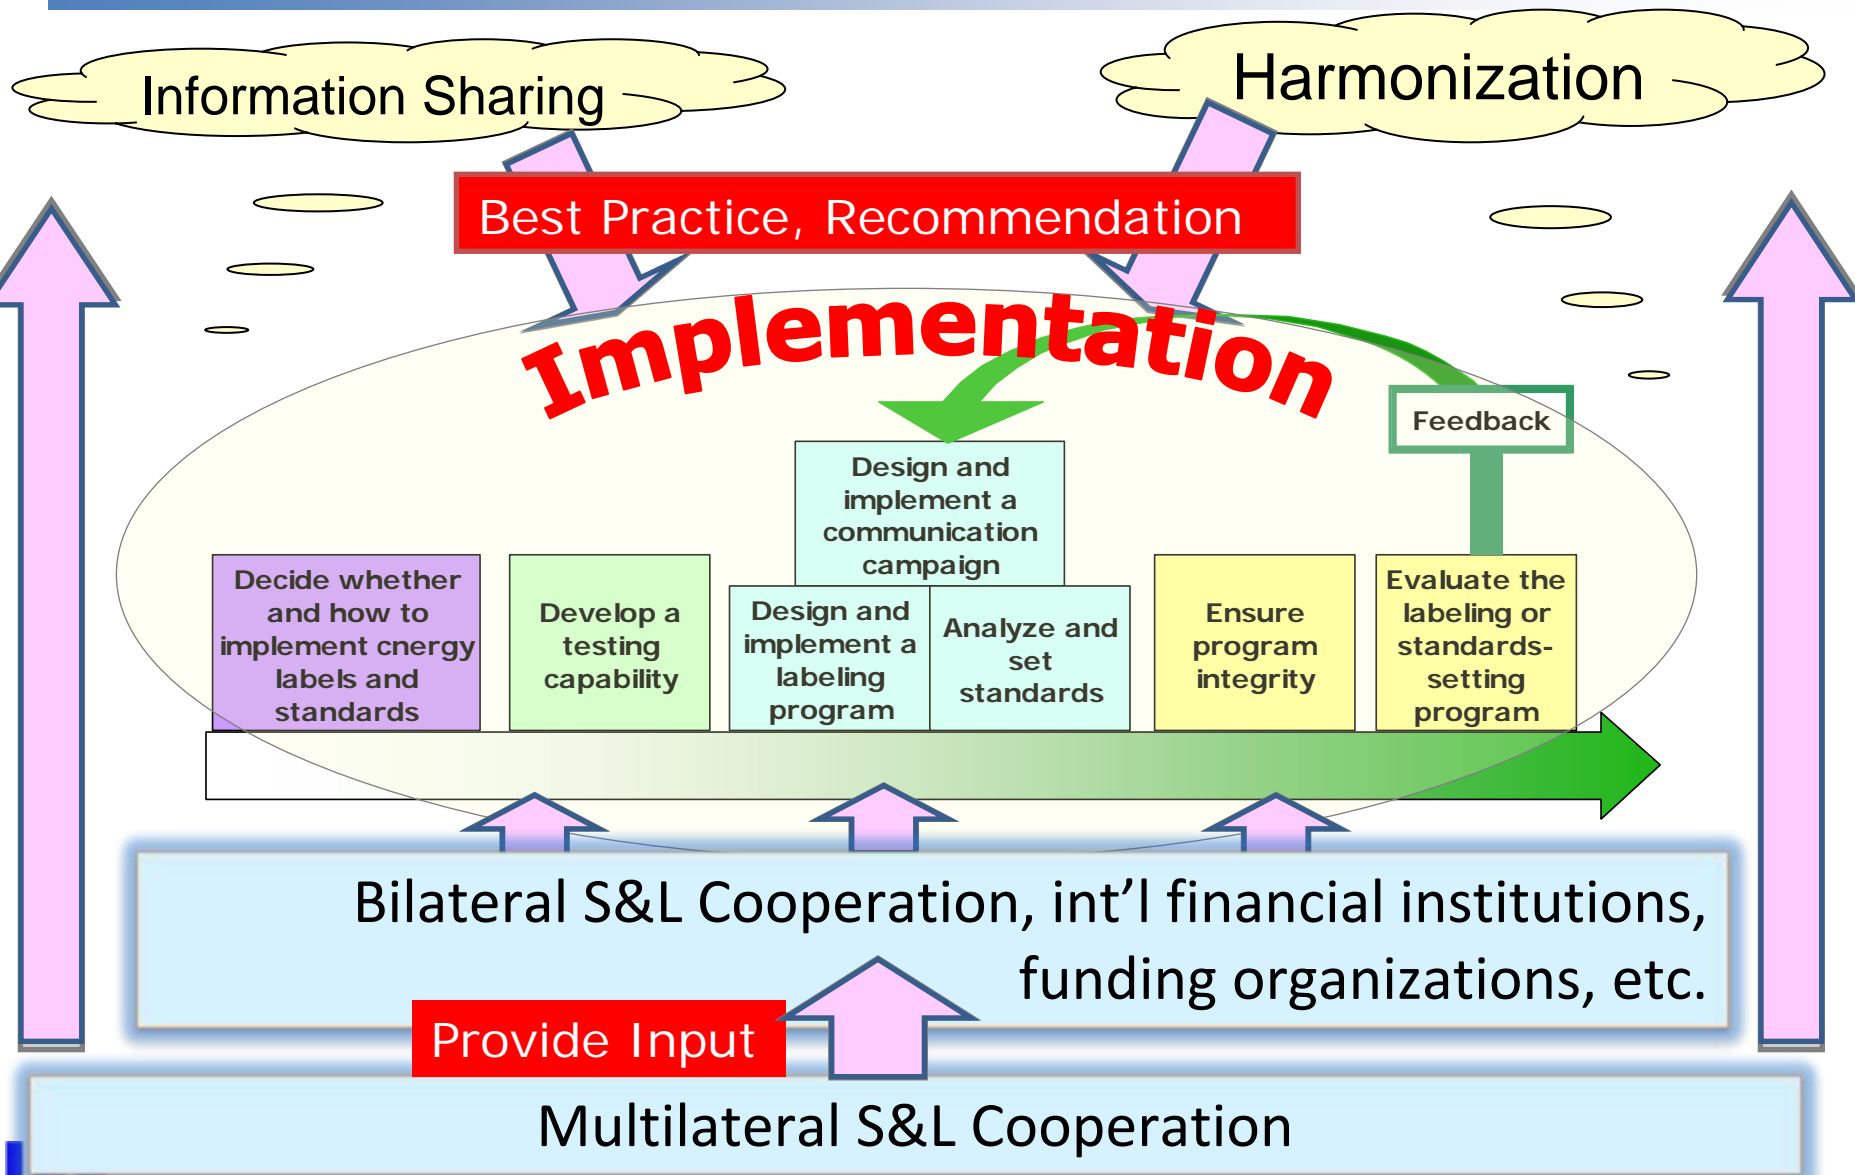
Information Sharing

Harmonization

Best Practice, Recommendation

Implementation

Feedback

Design and implement a communication campaign

Decide whether and how to implement cnergy labels and standards

Develop a testing capability

Design and implement a labeling program

Analyze and set standards

Ensure program integrity

Evaluate the labeling or standards-setting program

Bilateral S&L Cooperation, int'l financial institutions, funding organizations, etc.

Provide Input

Multilateral S&L Cooperation